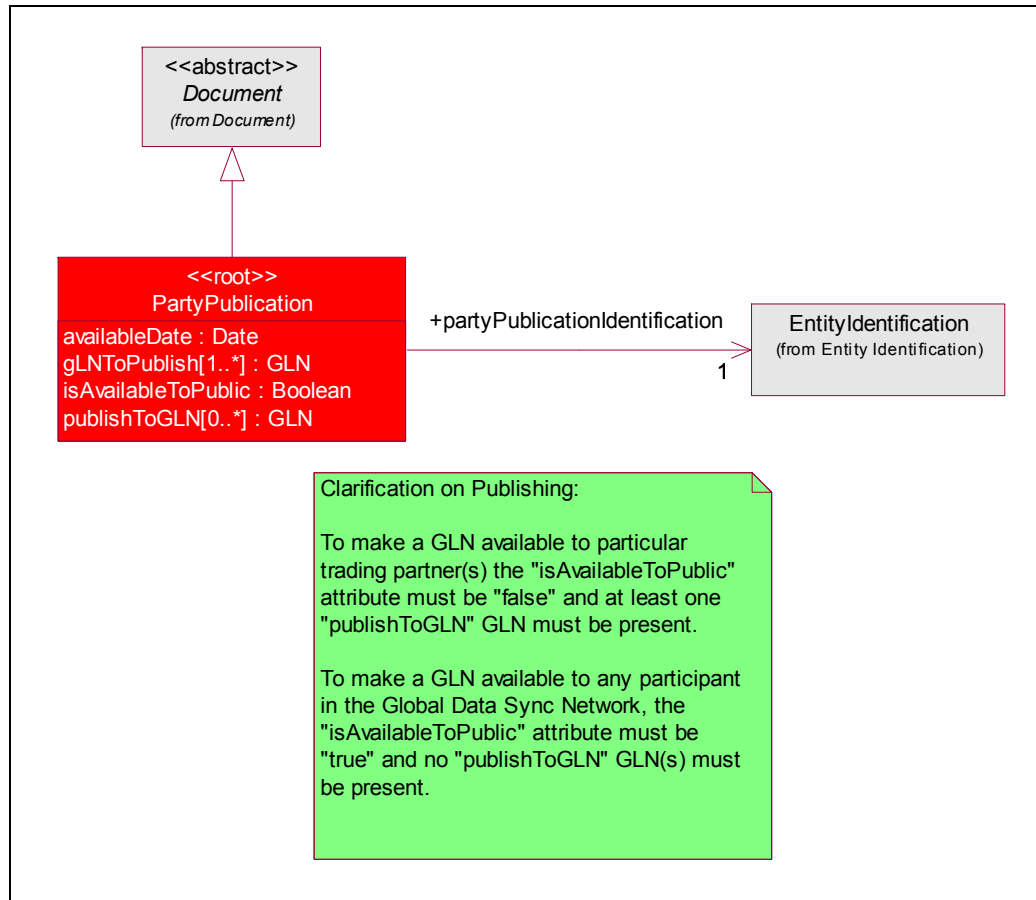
<<abstract>>
Document
(from Document)

<<root>>
PartyPublication
availableDate : Date
gLNToPublish[1..*] : GLN
isAvailableToPublic : Boolean
publishToGLN[0..*] : GLN

+partyPublicationIdentification

1

EntityIdentification
(from Entity Identification)

Clarification on Publishing:

To make a GLN available to particular trading partner(s) the "isAvailableToPublic" attribute must be "false" and at least one "publishToGLN" GLN must be present.

To make a GLN available to any participant in the Global Data Sync Network, the "isAvailableToPublic" attribute must be "true" and no "publishToGLN" GLN(s) must be present.